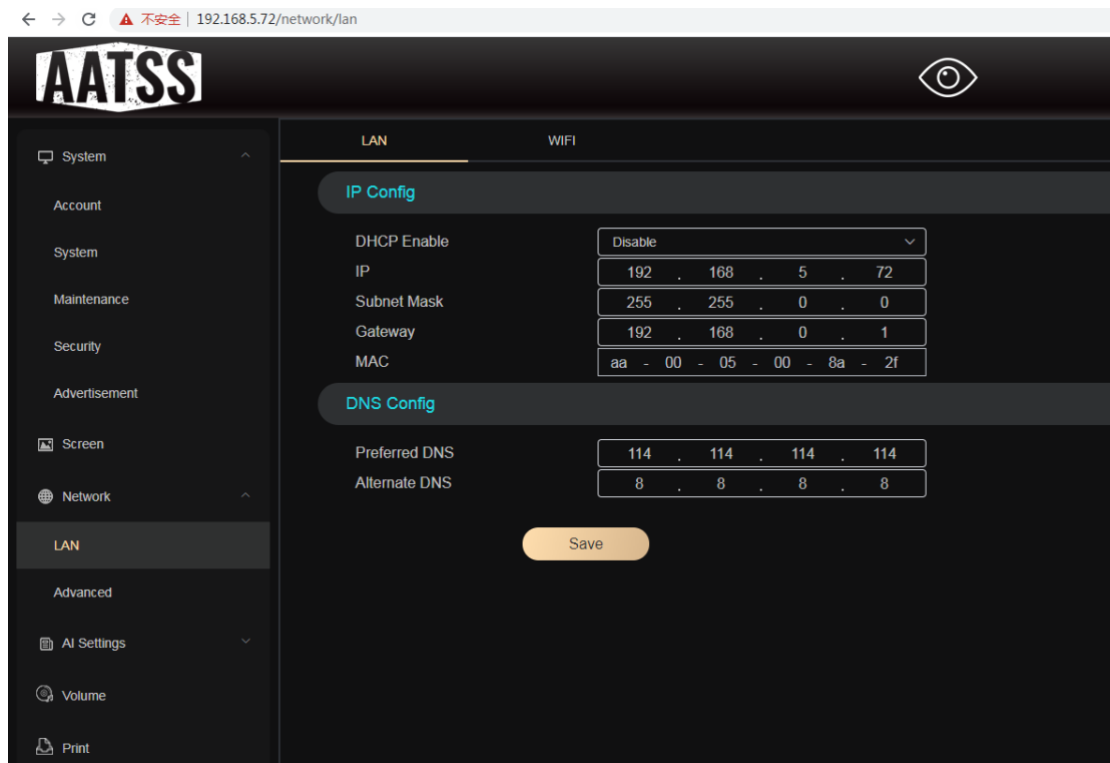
不安全 | 192.168.5.72/network/lan

AATSS

System
Account
System
Maintenance
Security
Advertisement
Screen
Network
LAN
Advanced
AI Settings
Volume
Print

LAN
WIFI

IP Config

DHCP Enable Disable
IP 192 . 168 . 5 . 72
Subnet Mask 255 . 255 . 0 . 0
Gateway 192 . 168 . 0 . 1
MAC aa - 00 - 05 - 00 - 8a - 2f

DNS Config

Preferred DNS 114 . 114 . 114 . 114
Alternate DNS 8 . 8 . 8 . 8

Save